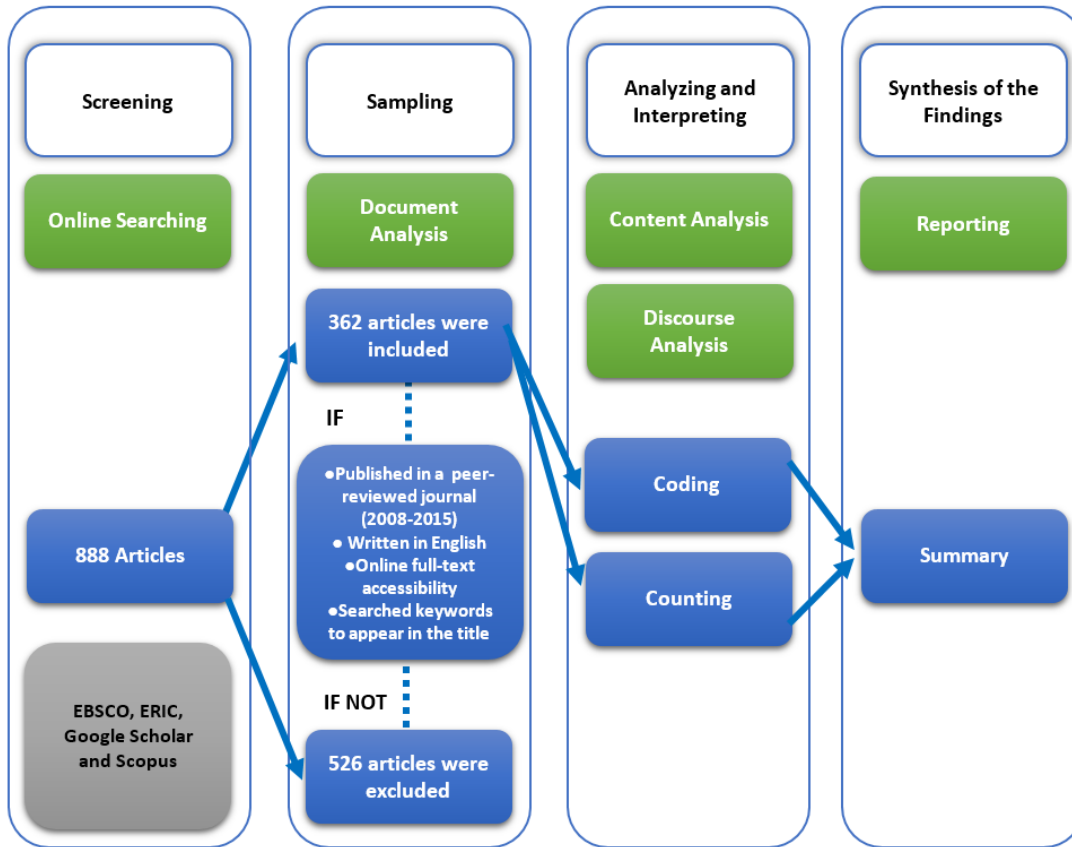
Screening

Online Searching

888 Articles

EBSCO, ERIC, Google Scholar and Scopus

Sampling

Document Analysis

362 articles were included

IF

●Published in a peer-reviewed journal (2008-2015)
● Written in English
●Online full-text accessibility
●Searched keywords to appear in the title

IF NOT

526 articles were excluded

Analyzing and Interpreting

Content Analysis

Discourse Analysis

Coding

Counting

Synthesis of the Findings

Reporting

Summary